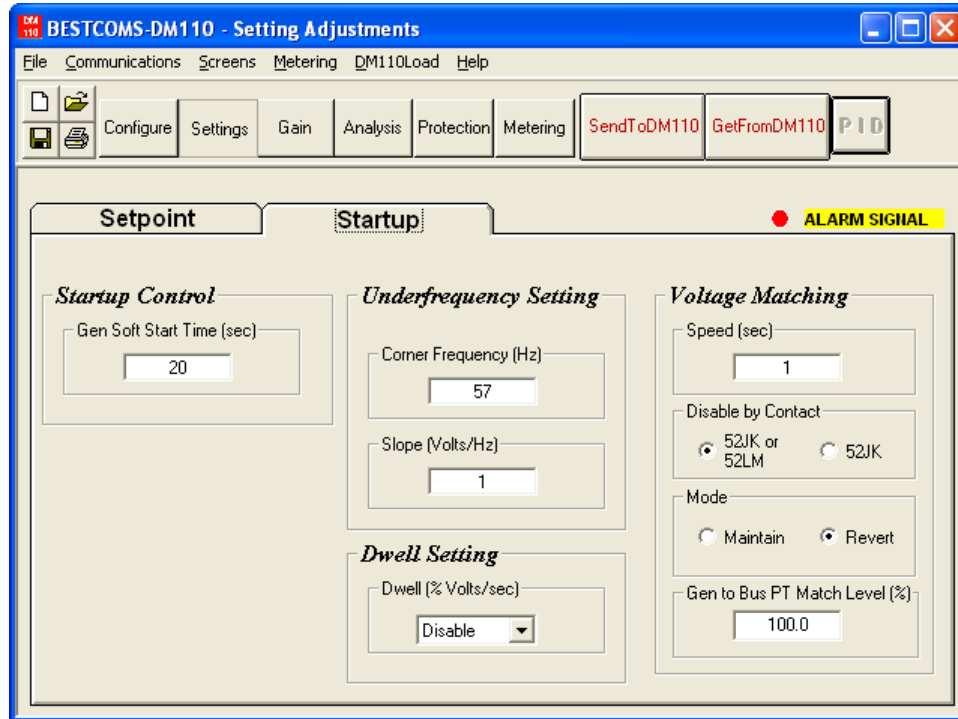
DM 110 BESTCOMS-DM110 - Setting Adjustments

File Communications Screens Metering DM110Load Help

Configure Settings Gain Analysis Protection Metering SendToDM110 GetFromDM110 P I D

Setpoint Startup

ALARM SIGNAL

Startup Control
Gen Soft Start Time (sec)
20

Underfrequency Setting
Corner Frequency (Hz)
57
Slope (Volts/Hz)
1

Dwell Setting
Dwell (% Volts/sec)
Disable

Voltage Matching
Speed (sec)
1
Disable by Contact
52JK or 52LM
52JK
Mode
Maintain
Revert
Gen to Bus PT Match Level (%)
100.0